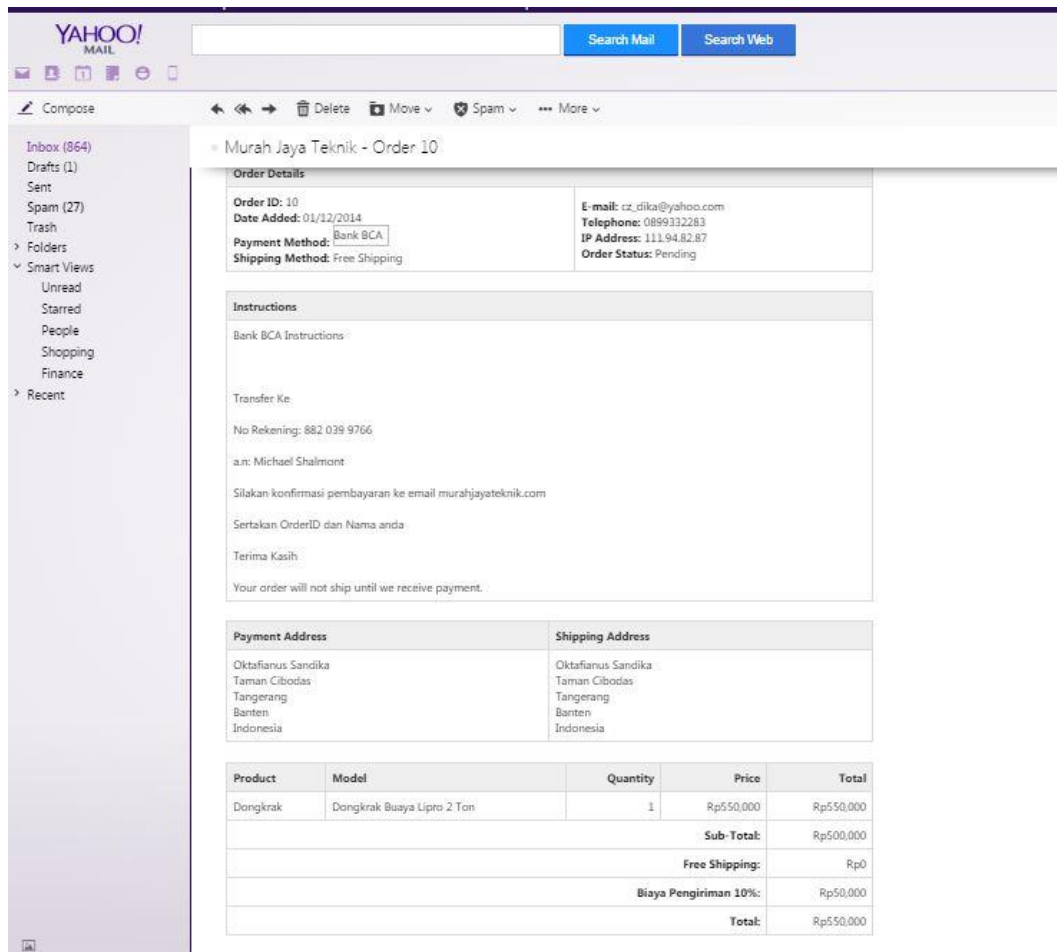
YAHOO! MAIL

Search Mail Search Web

Compose

Delete Move Spam More

Inbox (864)
Drafts (1)
Sent
Spam (27)
Trash
Folders
Smart Views
Unread
Starred
People
Shopping
Finance
Recent

Murah Jaya Teknik - Order 10

| Order Details | |
|---|---|
| Order ID: 10<br>Date Added: 01/12/2014<br>Payment Method: Bank BCA<br>Shipping Method: Free Shipping | E-mail: cz_dika@yahoo.com<br>Telephone: 0899332283<br>IP Address: 111.94.82.87<br>Order Status: Pending |

Instructions

Bank BCA Instructions

Transfer Ke

No Rekening: 882 039 9766

a.n: Michael Shalmont

Silakan konfirmasi pembayaran ke email murahjayateknik.com

Sertakan OrderID dan Nama anda

Terima Kasih

Your order will not ship until we receive payment.

| Payment Address | Shipping Address |
|---|---|
| Oktafianus Sandika<br>Taman Cibodas<br>Tangerang<br>Banten<br>Indonesia | Oktafianus Sandika<br>Taman Cibodas<br>Tangerang<br>Banten<br>Indonesia |

| Product | Model | Quantity | Price | Total |
|---|---|---|---|---|
| Dongkrak | Dongkrak Buaya Lipro 2 Ton | 1 | Rp550,000 | Rp550,000 |
| | | | Sub-Total: | Rp500,000 |
| | | | Free Shipping: | Rp0 |
| | | | Biaya Pengiriman 10%: | Rp50,000 |
| | | | Total: | Rp550,000 |